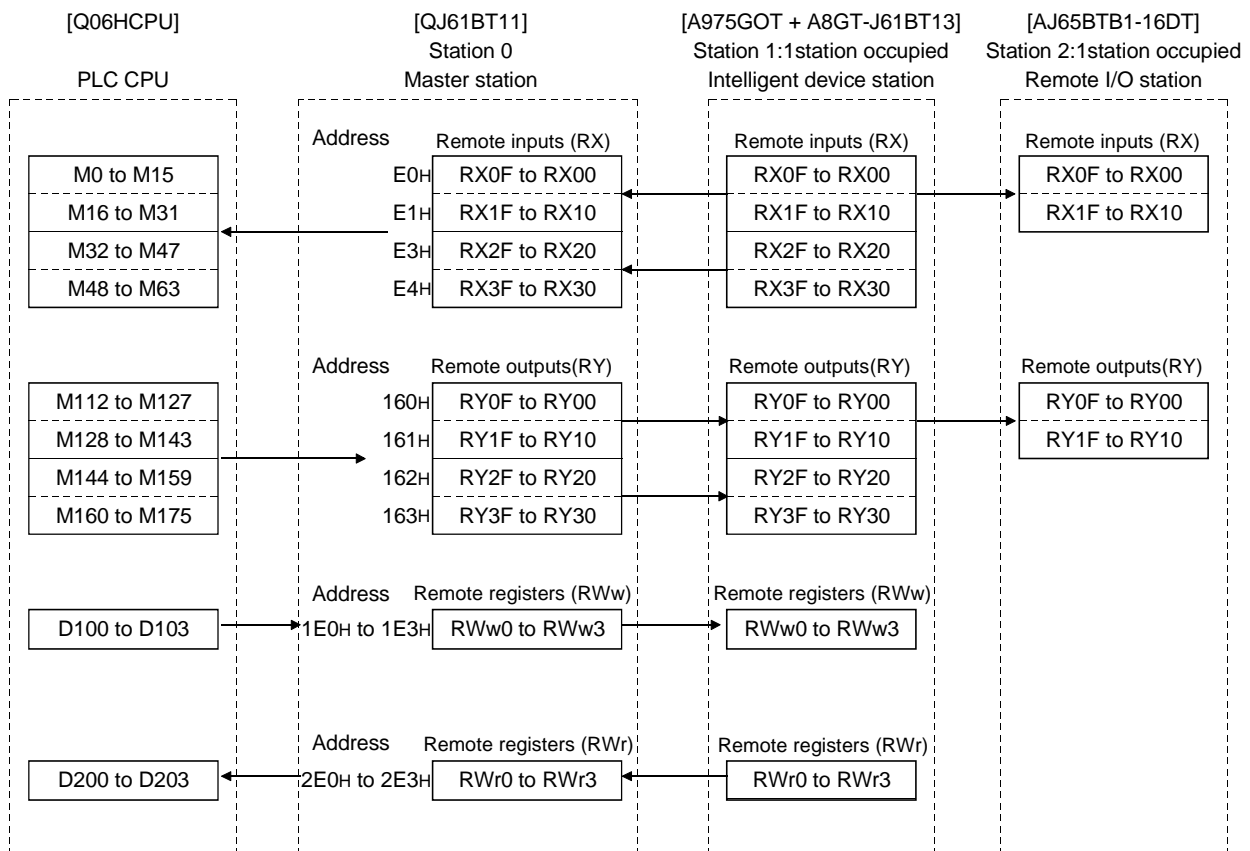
[Q06HCPU]

PLC CPU

[QJ61BT11]
Station 0
Master station

[A975GOT + A8GT-J61BT13]
Station 1:1station occupied
Intelligent device station

[AJ65BTB1-16DT]
Station 2:1station occupied
Remote I/O station

| M0 to M15 |
|---|
| M16 to M31 |
| M32 to M47 |
| M48 to M63 |

Address

| | Remote inputs (RX) |
|---|---|
| E0H | RX0F to RX00 |
| E1H | RX1F to RX10 |
| E3H | RX2F to RX20 |
| E4H | RX3F to RX30 |

| Remote inputs (RX) |
|---|
| RX0F to RX00 |
| RX1F to RX10 |
| RX2F to RX20 |
| RX3F to RX30 |

| Remote inputs (RX) |
|---|
| RX0F to RX00 |
| RX1F to RX10 |

| M112 to M127 |
|---|
| M128 to M143 |
| M144 to M159 |
| M160 to M175 |

Address

| | Remote outputs(RY) |
|---|---|
| 160H | RY0F to RY00 |
| 161H | RY1F to RY10 |
| 162H | RY2F to RY20 |
| 163H | RY3F to RY30 |

| Remote outputs(RY) |
|---|
| RY0F to RY00 |
| RY1F to RY10 |
| RY2F to RY20 |
| RY3F to RY30 |

| Remote outputs(RY) |
|---|
| RY0F to RY00 |
| RY1F to RY10 |

D100 to D103

Address 1E0H to 1E3H
Remote registers (RWw)
RWw0 to RWw3

Remote registers (RWw)
RWw0 to RWw3

D200 to D203

Address 2E0H to 2E3H
Remote registers (RWr)
RWr0 to RWr3

Remote registers (RWr)
RWr0 to RWr3